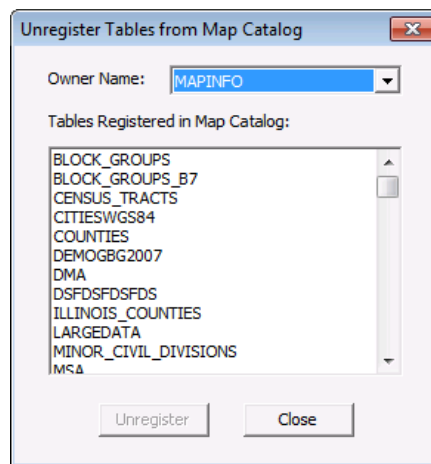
Unregister Tables from Map Catalog

Owner Name: MAPINFO

Tables Registered in Map Catalog:

BLOCK_GROUPS
BLOCK_GROUPS_B7
CENSUS_TRACTS
CITIESWGS84
COUNTIES
DEMOGBG2007
DMA
DSFDSFDSFDS
ILLINOIS_COUNTIES
LARGEDATA
MINOR_CIVIL_DIVISIONS
MSA

Unregister Close